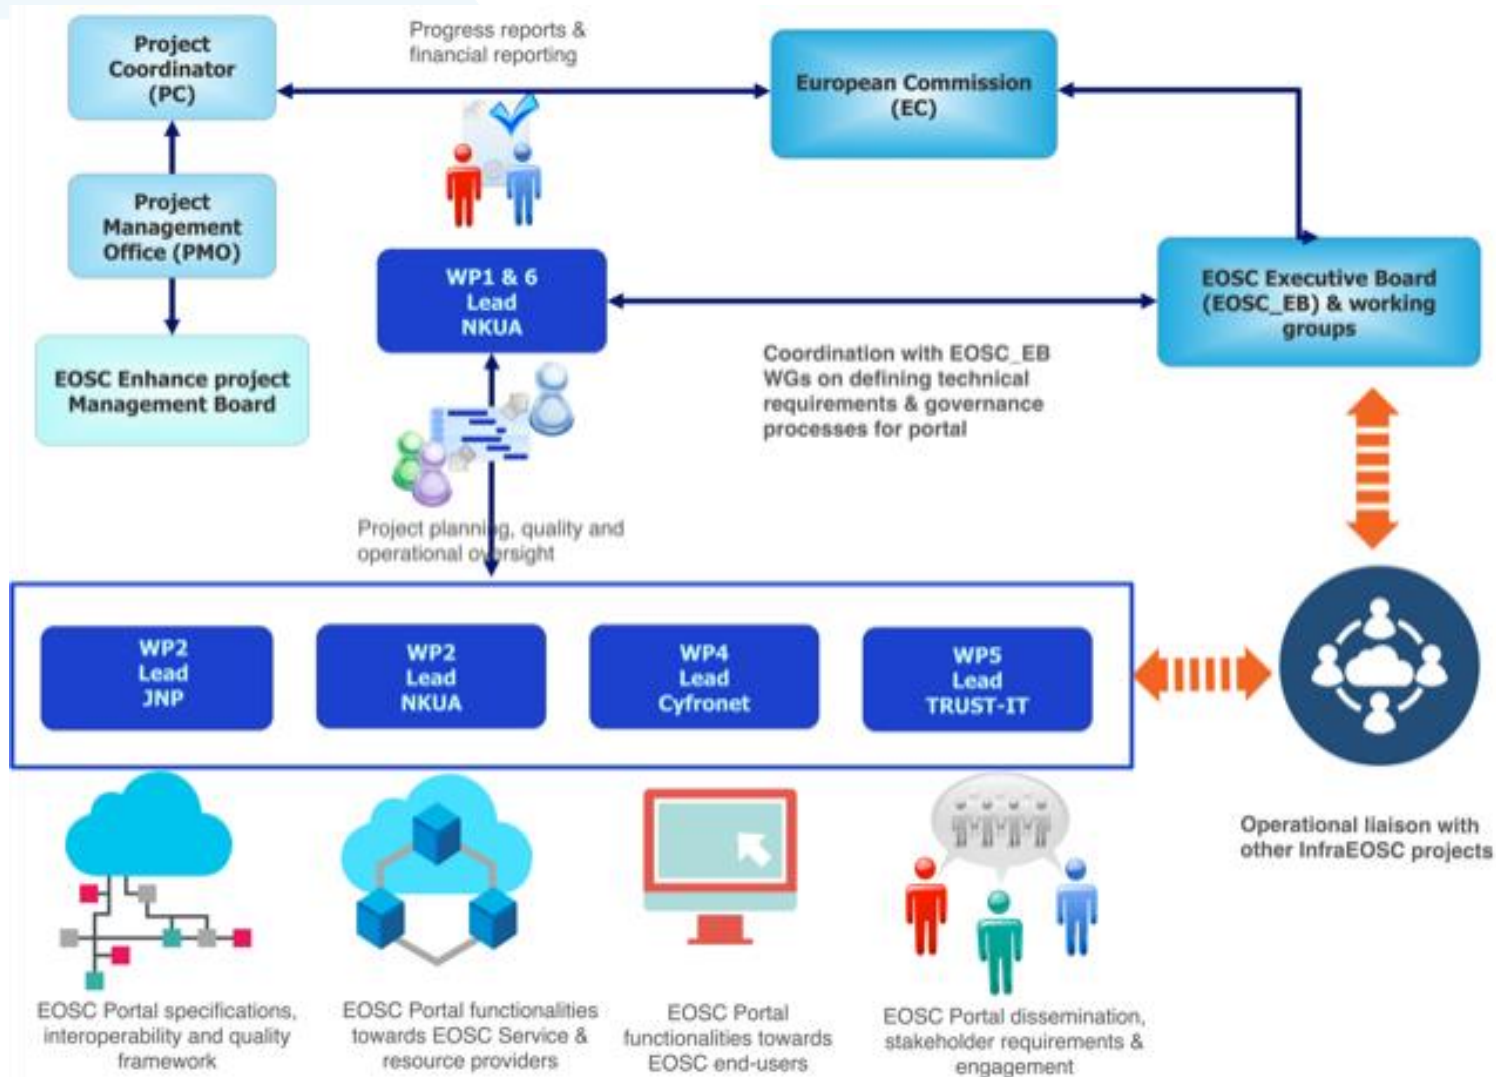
Project Coordinator (PC)

Progress reports & financial reporting

European Commission (EC)

Project Management Office (PMO)

WP1 & 6 Lead NKUA

EOSC Executive Board (EOSC_EB) & working groups

EOSC Enhance project Management Board

Coordination with EOSC_EB WGs on defining technical requirements & governance processes for portal

Project planning, quality and operational oversight

WP2 Lead JNP

WP2 Lead NKUA

WP4 Lead Cyfronet

WP5 Lead TRUST-IT

Operational liaison with other InfraEOSC projects

EOSC Portal specifications, interoperability and quality framework

EOSC Portal functionalities towards EOSC Service & resource providers

EOSC Portal functionalities towards EOSC end-users

EOSC Portal dissemination, stakeholder requirements & engagement